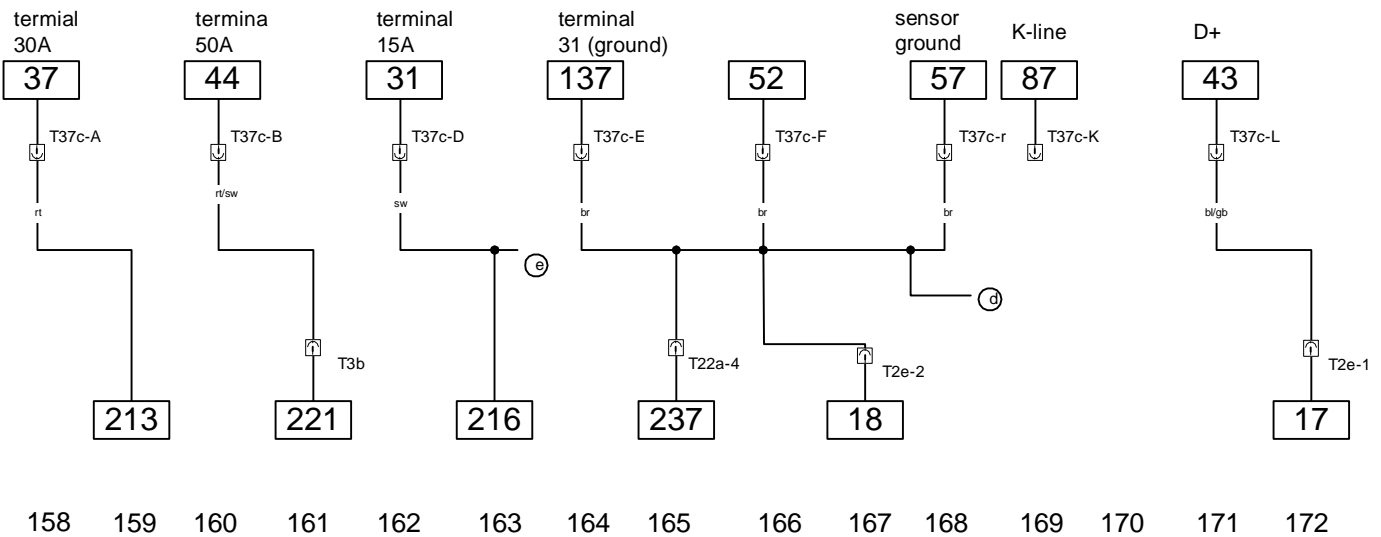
termial 30A

37

T37c-A

rt

termina 50A

44

T37c-B

rt/sw

terminal 15A

31

T37c-D

sw

terminal 31 (ground)

137

T37c-E

br

52

T37c-F

br

sensor ground

57

T37c-r

br

K-line

87

T37c-K

D+

43

T37c-L

bl/gb

e

d

T3b

T22a-4

T2e-2

T2e-1

213

221

216

237

18

17

158 159 160 161 162 163 164 165 166 167 168 169 170 171 172